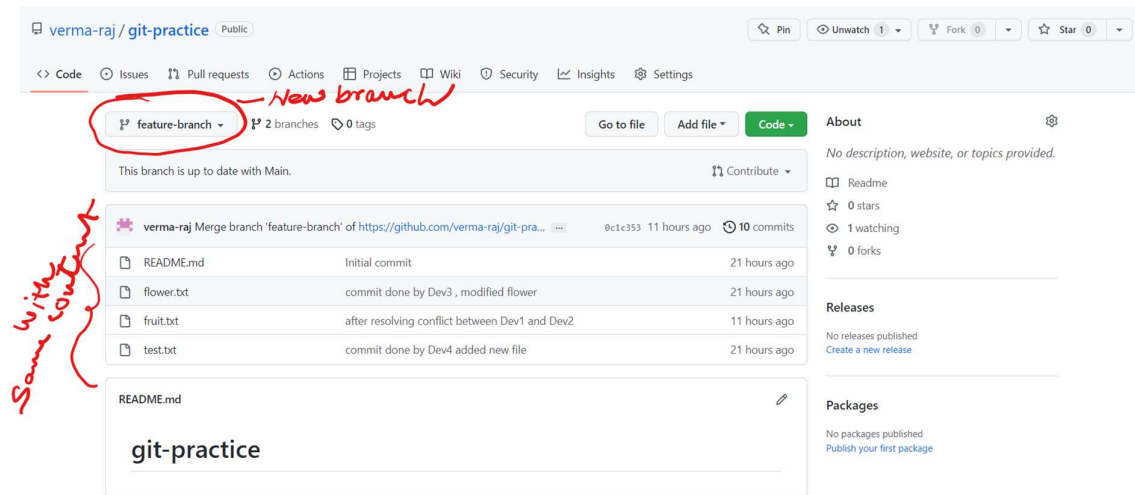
verma-raj / git-practice Public

Pin Unwatch 1 Fork 0 Star 0

Code Issues Pull requests Actions Projects Wiki Security Insights Settings

New branch

feature-branch 2 branches 0 tags Go to file Add file Code

This branch is up to date with Main. Contribute

verma-raj Merge branch 'feature-branch' of https://github.com/verma-raj/git-pra... ... 0c1c353 11 hours ago 10 commits

| | | |
|---|---|---|
| README.md | Initial commit | 21 hours ago |
| flower.txt | commit done by Dev3 , modified flower | 21 hours ago |
| fruit.txt | after resolving conflict between Dev1 and Dev2 | 11 hours ago |
| test.txt | commit done by Dev4 added new file | 21 hours ago |

with Same content

README.md

git-practice

About

No description, website, or topics provided.

Readme

0 stars

1 watching

0 forks

Releases

No releases published

Create a new release

Packages

No packages published

Publish your first package